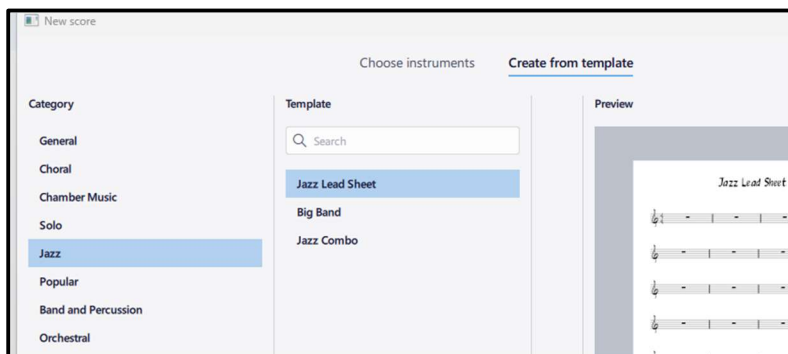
New score

Choose instruments Create from template

Category

General

Choral

Chamber Music

Solo

Jazz

Popular

Band and Percussion

Orchestral

Template

Search

Jazz Lead Sheet

Big Band

Jazz Combo

Preview

Jazz Lead Sheet